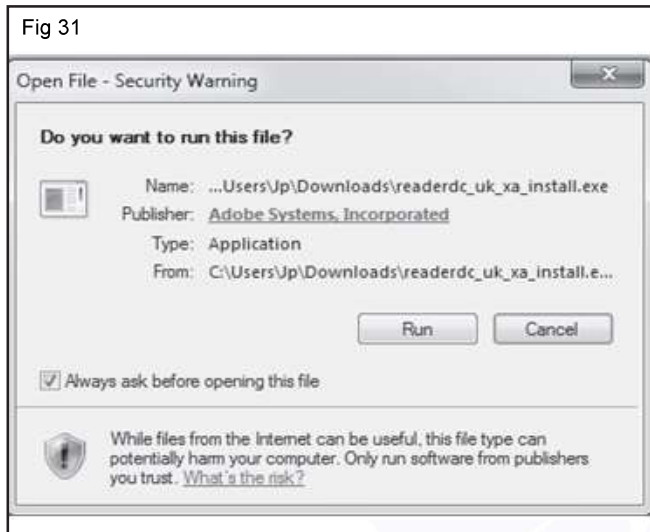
Fig 31

Open File - Security Warning

Do you want to run this file?

Name: ...Users\Jp\Downloads\readerdc_uk_xa_install.exe
Publisher: Adobe Systems, Incorporated
Type: Application
From: C:\Users\Jp\Downloads\readerdc_uk_xa_install.e...

Run Cancel

Always ask before opening this file

While files from the Internet can be useful, this file type can potentially harm your computer. Only run software from publishers you trust. What's the risk?